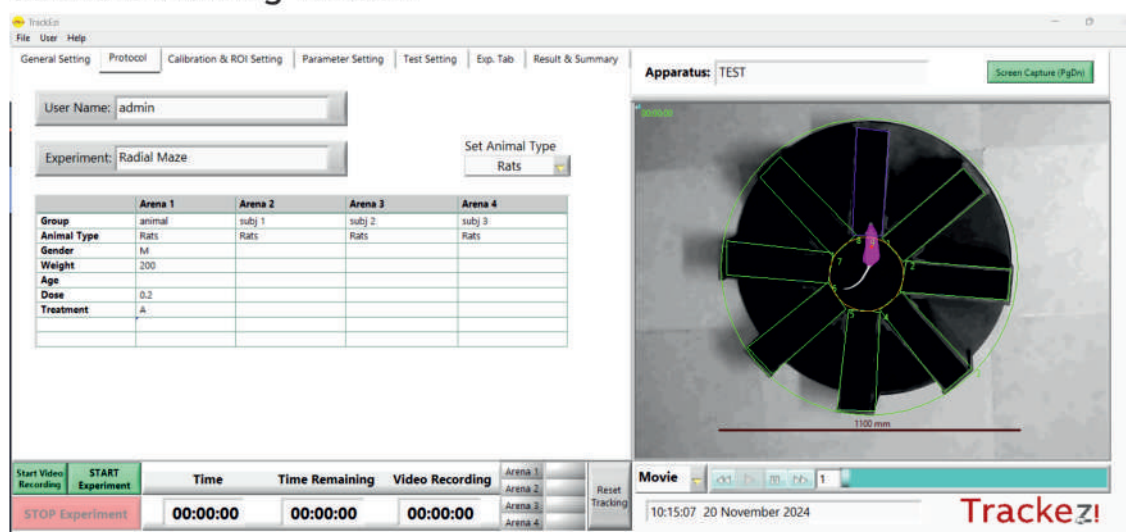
TrackEzi
File User Help

General Setting | Protocol | Calibration & ROI Setting | Parameter Setting | Test Setting | Exp. Tab | Result & Summary

Apparatus: TEST

Screen Capture (PgDn)

User Name: admin

Experiment: Radial Maze

Set Animal Type
Rats

| | Arena 1 | Arena 2 | Arena 3 | Arena 4 |
|---|---|---|---|---|
| Group | animal | subj 1 | subj 2 | subj 3 |
| Animal Type | Rats | Rats | Rats | Rats |
| Gender | M | | | |
| Weight | 200 | | | |
| Age | | | | |
| Dose | 0.2 | | | |
| Treatment | A | | | |
| | | | | |
| | | | | |

00:00:00

1 2 3 4 5 6 7 8

1100 mm

Start Video Recording | START Experiment

STOP Experiment

Time | Time Remaining | Video Recording

00:00:00 | 00:00:00 | 00:00:00

Arena 1
Arena 2
Arena 3
Arena 4

Reset Tracking

Movie

1

10:15:07 20 November 2024

TrackEZI